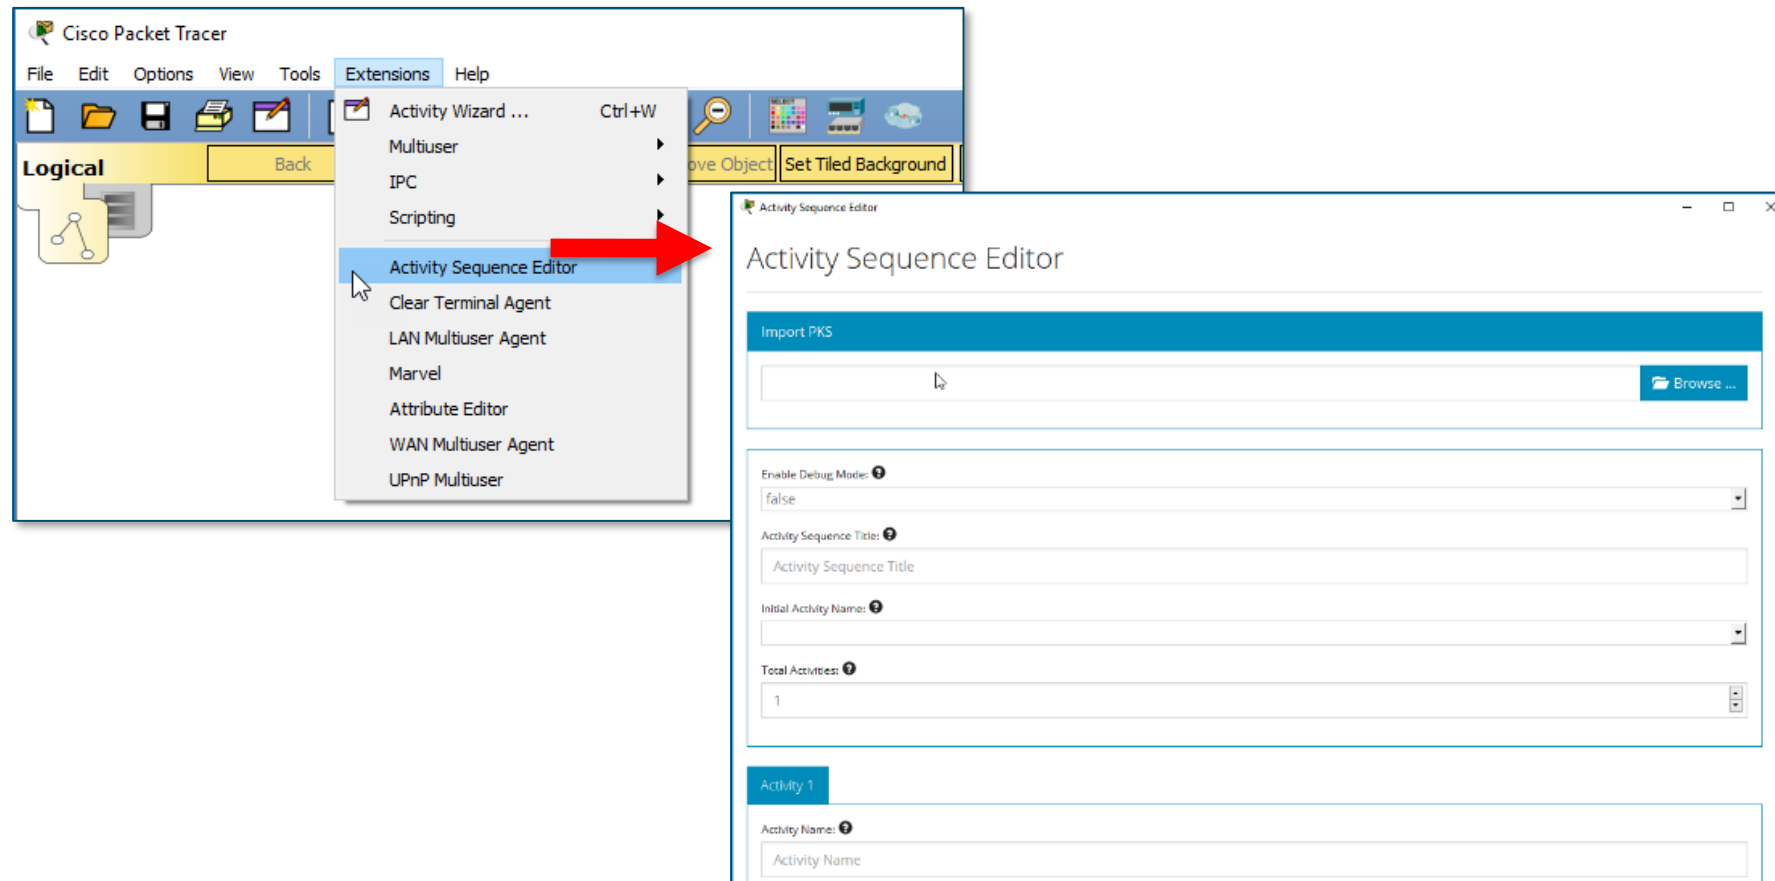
Cisco Packet Tracer

File Edit Options View Tools Extensions Help

Logical

Back

ove Object Set Tiled Background

Activity Wizard ... Ctrl+W
Multiuser
IPC
Scripting
Activity Sequence Editor
Clear Terminal Agent
LAN Multiuser Agent
Marvel
Attribute Editor
WAN Multiuser Agent
UPnP Multiuser

Activity Sequence Editor

Activity Sequence Editor

Import PKS

Browse ...

Enable Debug Mode:
false

Activity Sequence Title:
Activity Sequence Title

Initial Activity Name:

Total Activities:
1

Activity 1

Activity Name:
Activity Name